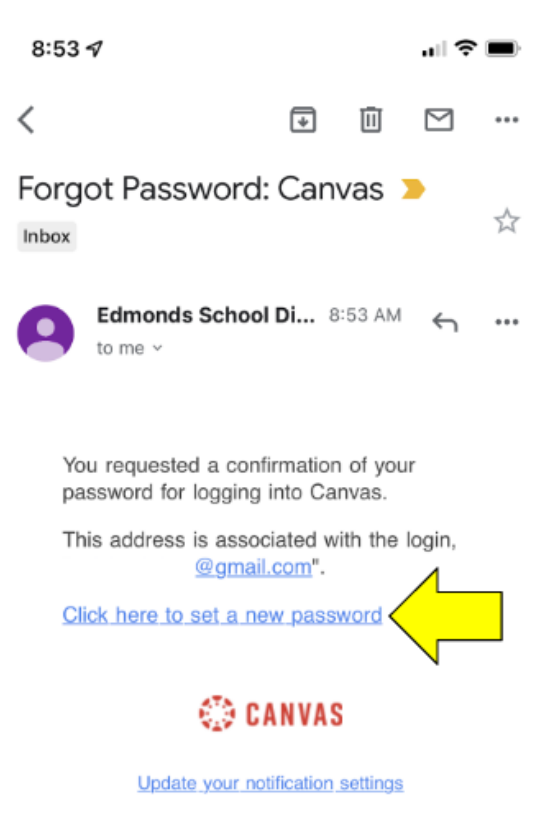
8:53

Forgot Password: Canvas

Inbox

Edmonds School Di... 8:53 AM

to me

You requested a confirmation of your password for logging into Canvas.

This address is associated with the login, @gmail.com".

Click here to set a new password

CANVAS

Update your notification settings